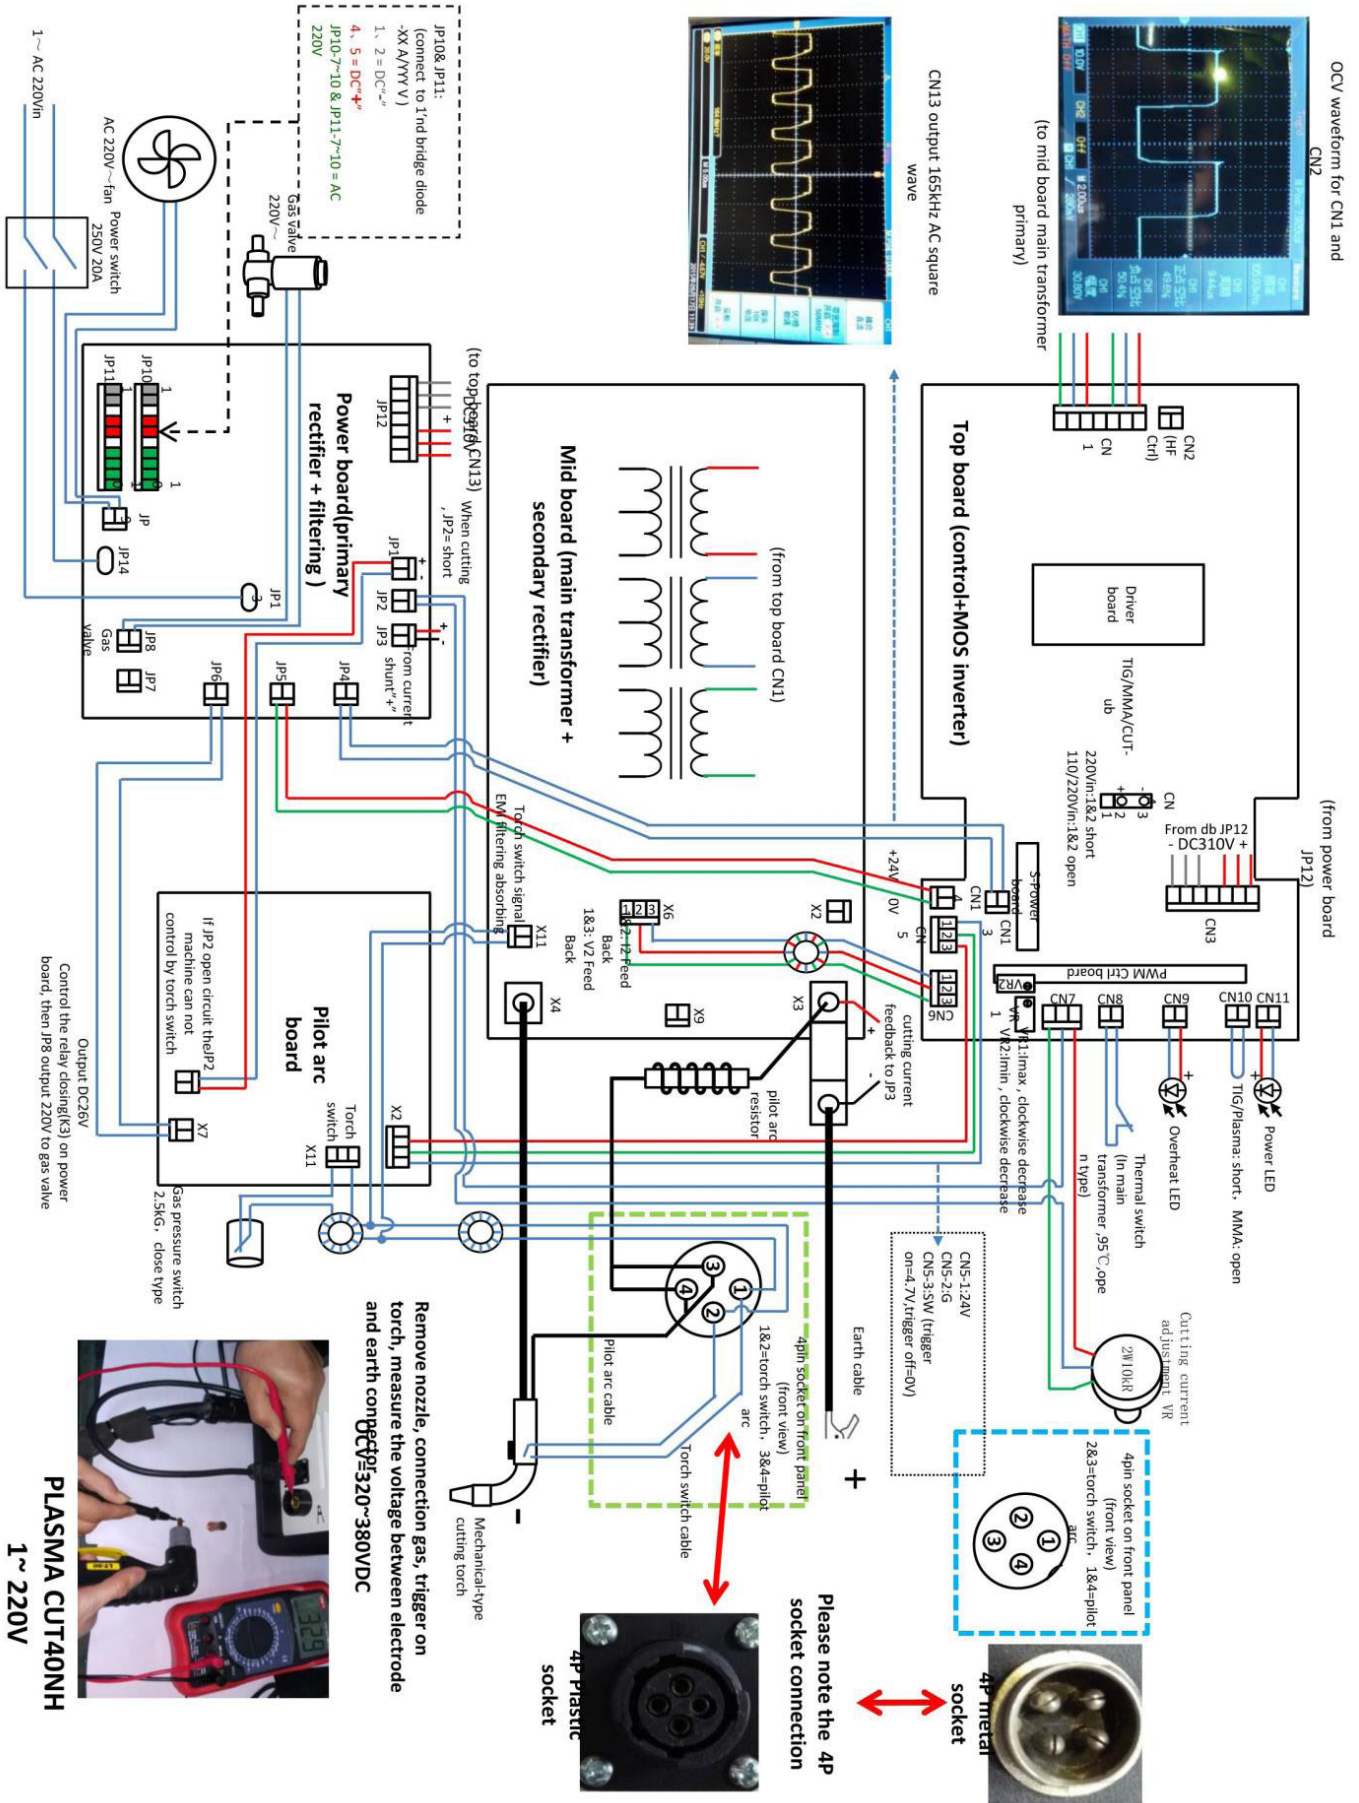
PLASMA CUT40NH
1~ 220V

OCV waveform for CN1 and CN2
(to mid board main transformer primary)

CN13 output 165kHz AC square wave

JP10& JP11:
(connect to 1'nd bridge diode -XX A/YY V)
1、2 = DC"-"
4、5 = DC"+"
JP10-7~10 & JP11-7~10 = AC 220V

1~ AC 220Vin

AC 220V~fan

Power switch 250V 20A

Gas valve 220V~

Top board (control+MOS inverter)

CN2 (HF Ctrl)

CN 1

Driver board

TIG/MMA/CUT-ub

CN
3 2 1
220Vin:1&2 short
110/220Vin:1&2 open

From db JP12
- DC310V +

(from power board JP12)

CN3

S-Power board

CN1 3

CN1 4

+24V

0V

CN 5

1 2 3

1 2 3

CN6

PWM Ctrl board

VR2

VR 1

VR1:Imax, clockwise decrease
VR2:Imin, clockwise decrease

CN7 CN8 CN9 CN10 CN11

Overheat LED

Power LED

TIG/plasma: short. MMA: open

Thermal switch (In main transformer ,95℃,open type)

Cutting current adjustment VR

2W10kR

Mid board (main transformer + secondary rectifier)

(from top board CN1)

(to top board CN13)

When cutting ,JP2=short

JP12

Power board(primary rectifier + filtering )

JP10
JP11

JP

JP14

JP1

JP1 JP2 JP3

from current shunt"+"

JP8 Gas valve

JP7

JP6 JP5 JP4

Torch switch signal EMI filtering absorbing

X11

X6
1 2 3
1&2: I2 Feed Back
1&3: V2 Feed Back

X2

X3

X9

X4

cutting current feedback to JP3

pilot arc resistor

Pilot arc board

If JP2 open circuit theJP2 machine can not control by torch switch

X2

Torch switch X11

X7

Output DC26V
Control the relay closing(K3) on power board, then JP8 output 220V to gas valve

Gas pressure switch 2.5kG, close type

CN5-1:24V
CN5-2:G
CN5-3:SW (trigger on=4.7V,trigger off=0V)

4pin socket on front panel (front view)
1&2=torch switch. 3&4=pilot arc

Pilot arc cable

Torch switch cable

Earth cable

+

-

Mechanical-type cutting torch

4pin socket on front panel (front view)
2&3=torch switch. 1&4=pilot arc

Please note the 4P socket connection

4P metal socket

4P Plastic socket

Remove nozzle, connection gas, trigger on torch, measure the voltage between electrode and earth connector
OCV=320~380VDC